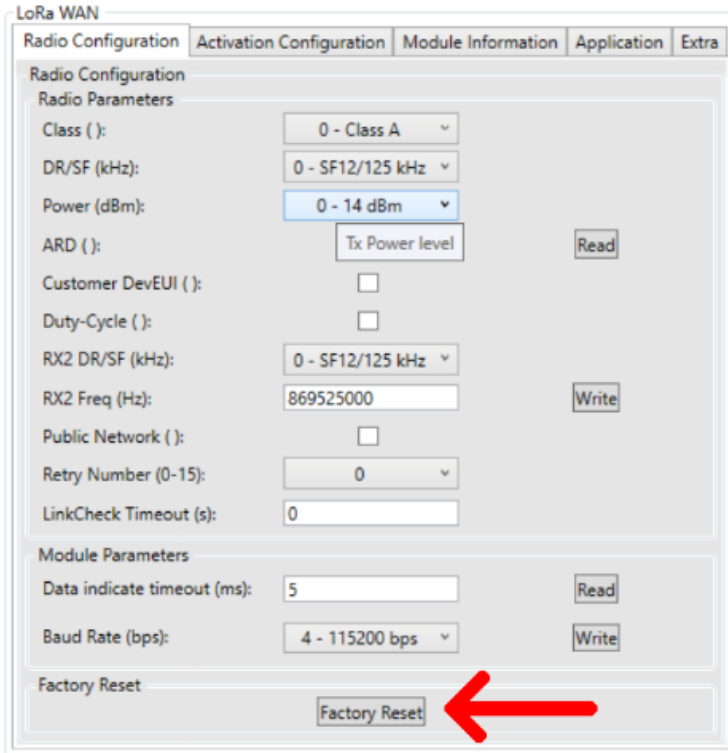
LoRa WAN

Radio Configuration | Activation Configuration | Module Information | Application | Extra

Radio Configuration

Radio Parameters

Class ( ): 0 - Class A

DR/SF (kHz): 0 - SF12/125 kHz

Power (dBm): 0 - 14 dBm

ARD ( ): Tx Power level

Read

Customer DevEUI ( ):

Duty-Cycle ( ):

RX2 DR/SF (kHz): 0 - SF12/125 kHz

RX2 Freq (Hz): 869525000

Write

Public Network ( ):

Retry Number (0-15): 0

LinkCheck Timeout (s): 0

Module Parameters

Data indicate timeout (ms): 5

Read

Baud Rate (bps): 4 - 115200 bps

Write

Factory Reset

Factory Reset